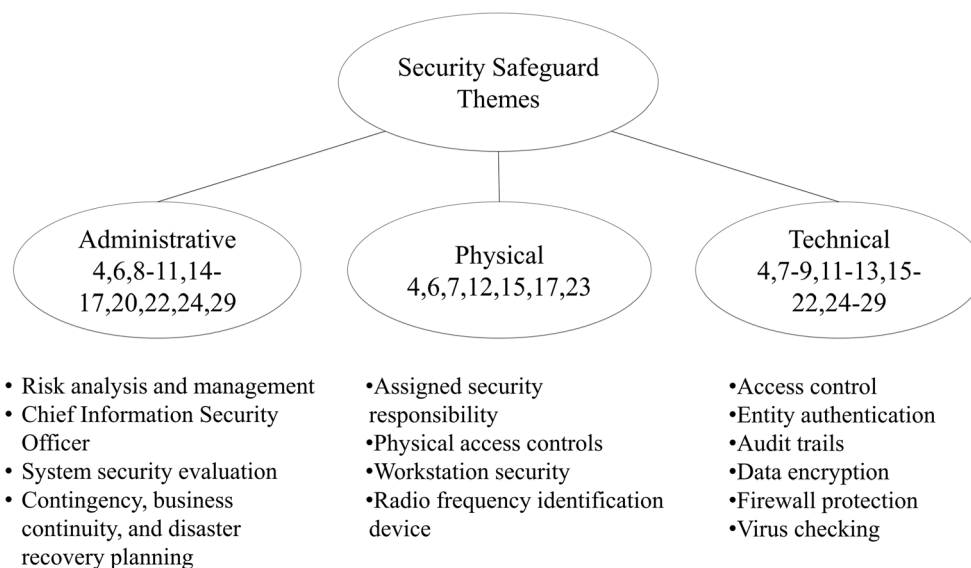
Security Safeguard Themes

Administrative
4,6,8-11,14-17,20,22,24,29

Physical
4,6,7,12,15,17,23

Technical
4,7-9,11-13,15-22,24-29

• Risk analysis and management
• Chief Information Security Officer
• System security evaluation
• Contingency, business continuity, and disaster recovery planning

•Assigned security responsibility
•Physical access controls
•Workstation security
•Radio frequency identification device

•Access control
•Entity authentication
•Audit trails
•Data encryption
•Firewall protection
•Virus checking